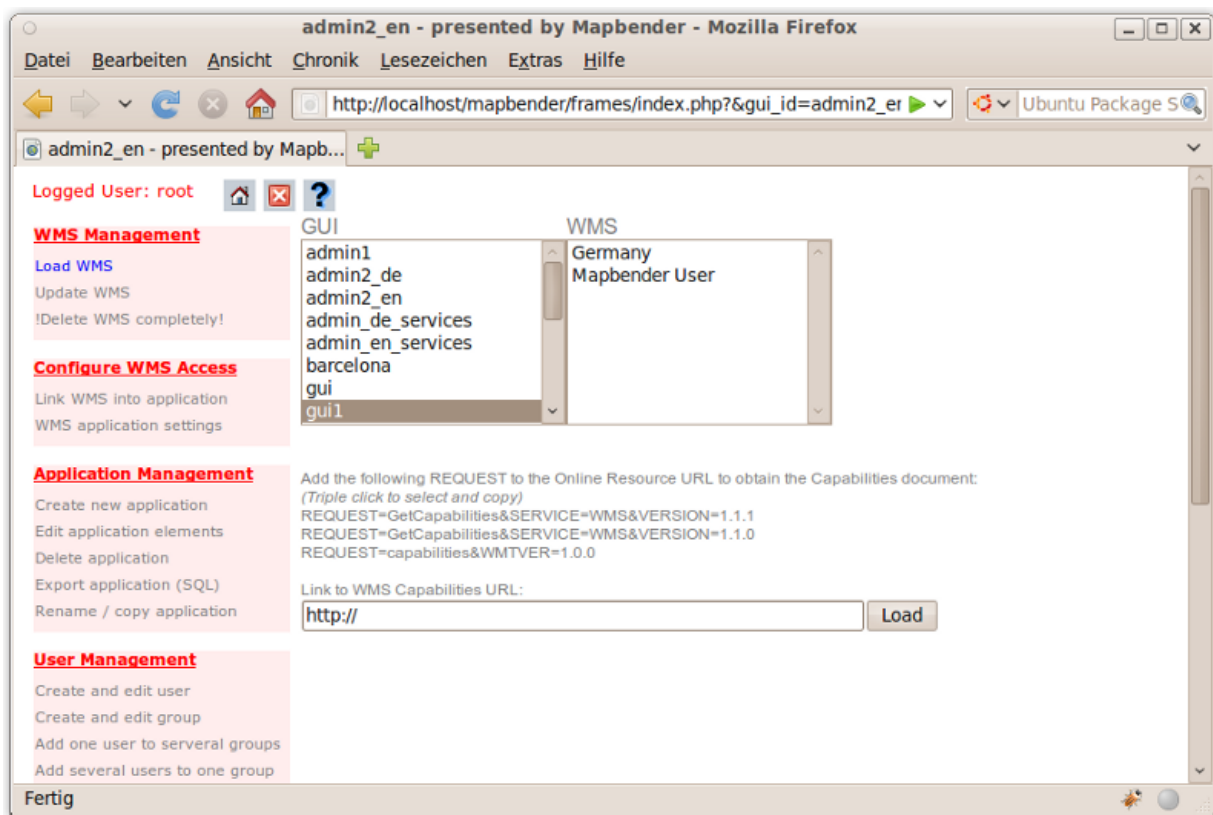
admin2_en - presented by Mapbender - Mozilla Firefox

Datei Bearbeiten Ansicht Chronik Lesezeichen Extras Hilfe

http://localhost/mapbender/frames/index.php?&gui_id=admin2_er

Ubuntu Package S

admin2_en - presented by Mapb...

Logged User: root

?

WMS Management

Load WMS

Update WMS

!Delete WMS completely!

Configure WMS Access

Link WMS into application

WMS application settings

Application Management

Create new application

Edit application elements

Delete application

Export application (SQL)

Rename / copy application

User Management

Create and edit user

Create and edit group

Add one user to serveral groups

Add several users to one group

GUI

admin1
admin2_de
admin2_en
admin_de_services
admin_en_services
barcelona
gui
gui1

WMS

Germany
Mapbender User

Add the following REQUEST to the Online Resource URL to obtain the Capabilities document:
(Triple click to select and copy)
REQUEST=GetCapabilities&SERVICE=WMS&VERSION=1.1.1
REQUEST=GetCapabilities&SERVICE=WMS&VERSION=1.1.0
REQUEST=capabilities&WMTVER=1.0.0

Link to WMS Capabilities URL:

http://

Load

Fertig